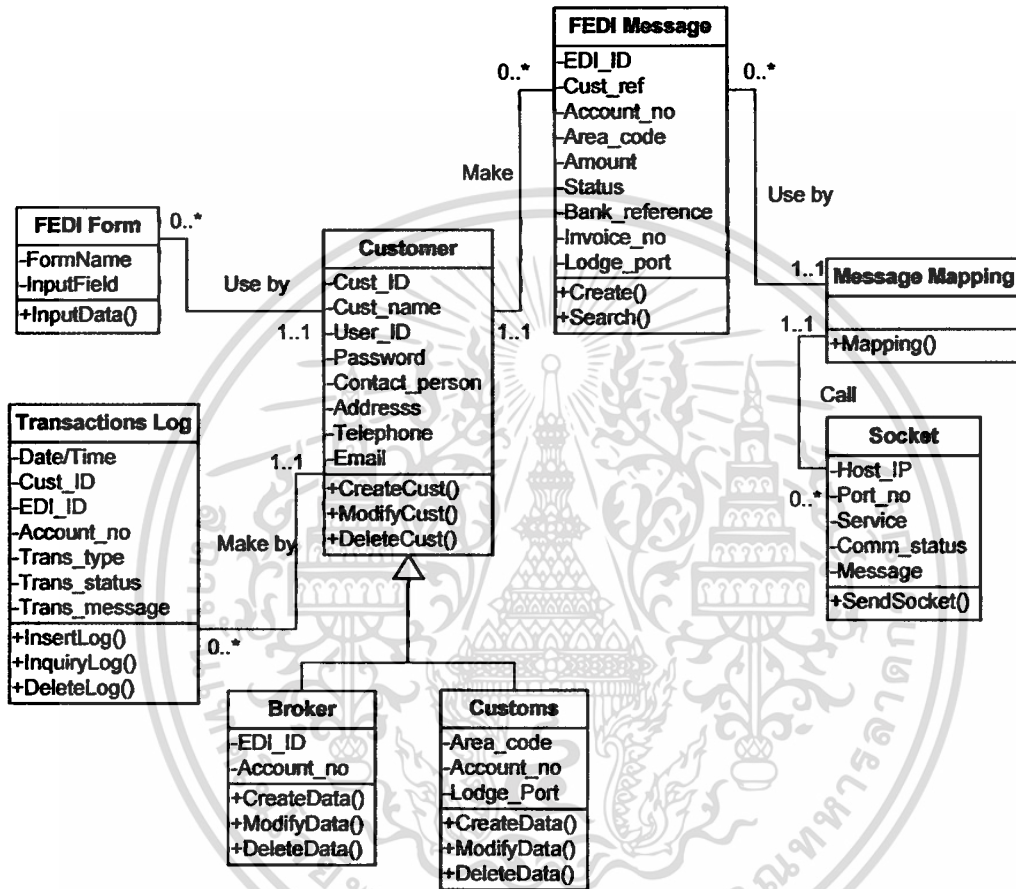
FEDI Message
-EDI_ID
-Cust_ref
-Account_no
-Area_code
-Amount
-Status
-Bank_reference
-Invoice_no
-Lodge_port
+Create()
+Search()

0..*

0..*

Make

Use by

FEDI Form
-FormName
-InputField
+InputData()

0..*

Use by

1..1

Customer
-Cust_ID
-Cust_name
-User_ID
-Password
-Contact_person
-Addresss
-Telephone
-Email
+CreateCust()
+ModifyCust()
+DeleteCust()

1..1

1..1

Message Mapping
+Mapping()

1..1

Call

Transactions Log
-Date/Time
-Cust_ID
-EDI_ID
-Account_no
-Trans_type
-Trans_status
-Trans_message
+InsertLog()
+InquiryLog()
+DeleteLog()

1..1

Make by

0..*

Socket
-Host_IP
-Port_no
-Service
-Comm_status
-Message
+SendSocket()

0..*

Broker
-EDI_ID
-Account_no
+CreateData()
+ModifyData()
+DeleteData()

Customs
-Area_code
-Account_no
-Lodge_Port
+CreateData()
+ModifyData()
+DeleteData()